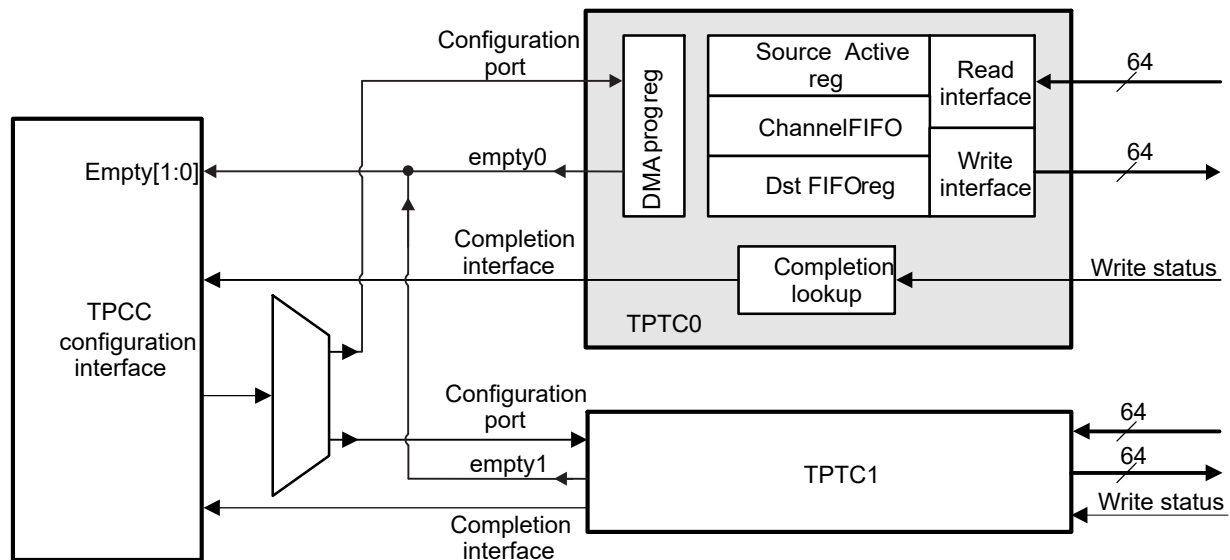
Configuration port

DMA progreg

Source Active reg

ChannelFIFO

Dst FIFOreg

Read interface

Write interface

64

64

Empty[1:0]

empty0

Completion interface

Completion lookup

Write status

TPTC0

TPCC configuration interface

Configuration port

empty1

TPTC1

64

64

Write status

Completion interface